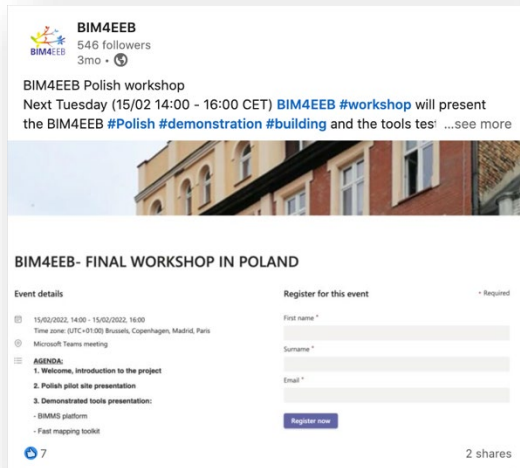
BIM4EEB
BIM4EEB
546 followers
3mo •

BIM4EEB Polish workshop
Next Tuesday (15/02 14:00 - 16:00 CET) BIM4EEB #workshop will present the BIM4EEB #Polish #demonstration #building and the tools tes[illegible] ...see more

BIM4EEB- FINAL WORKSHOP IN POLAND

Event details

15/02/2022, 14:00 - 15/02/2022, 16:00
Time zone: (UTC+01:00) Brussels, Copenhagen, Madrid, Paris

Microsoft Teams meeting

AGENDA:
1. Welcome, introduction to the project
2. Polish pilot site presentation
3. Demonstrated tools presentation:
- BIMMS platform
- Fast mapping toolkit

Register for this event
* Required

First name *

Surname *

Email *

Register now

7

2 shares